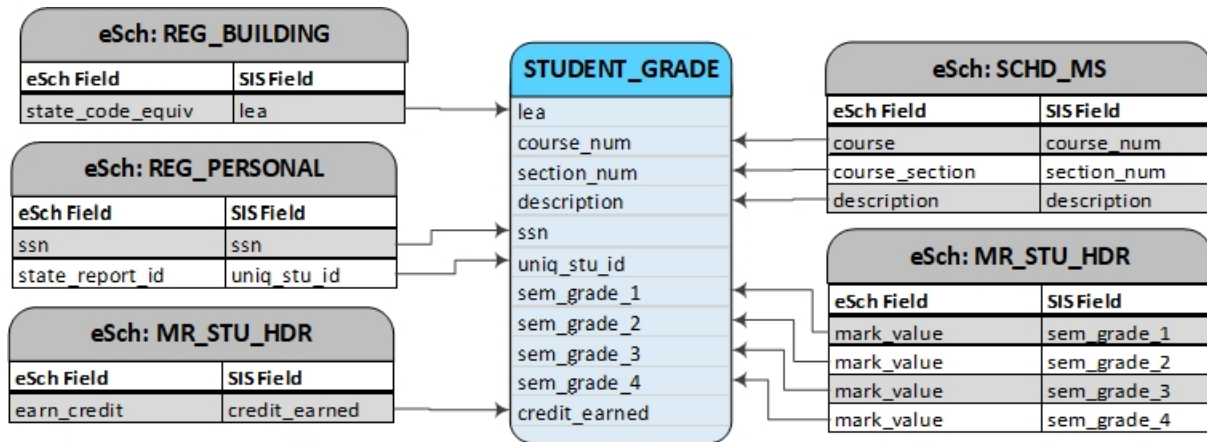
eSch: REG_BUILDING

| eSch Field | SIS Field |
|---|---|
| state_code_equiv | lea |

eSch: REG_PERSONAL

| eSch Field | SIS Field |
|---|---|
| ssn | ssn |
| state_report_id | uniq_stu_id |

eSch: MR_STU_HDR

| eSch Field | SIS Field |
|---|---|
| earn_credit | credit_earned |

STUDENT_GRADE

lea
course_num
section_num
description
ssn
uniq_stu_id
sem_grade_1
sem_grade_2
sem_grade_3
sem_grade_4
credit_earned

eSch: SCHD_MS

| eSch Field | SIS Field |
|---|---|
| course | course_num |
| course_section | section_num |
| description | description |

eSch: MR_STU_HDR

| eSch Field | SIS Field |
|---|---|
| mark_value | sem_grade_1 |
| mark_value | sem_grade_2 |
| mark_value | sem_grade_3 |
| mark_value | sem_grade_4 |